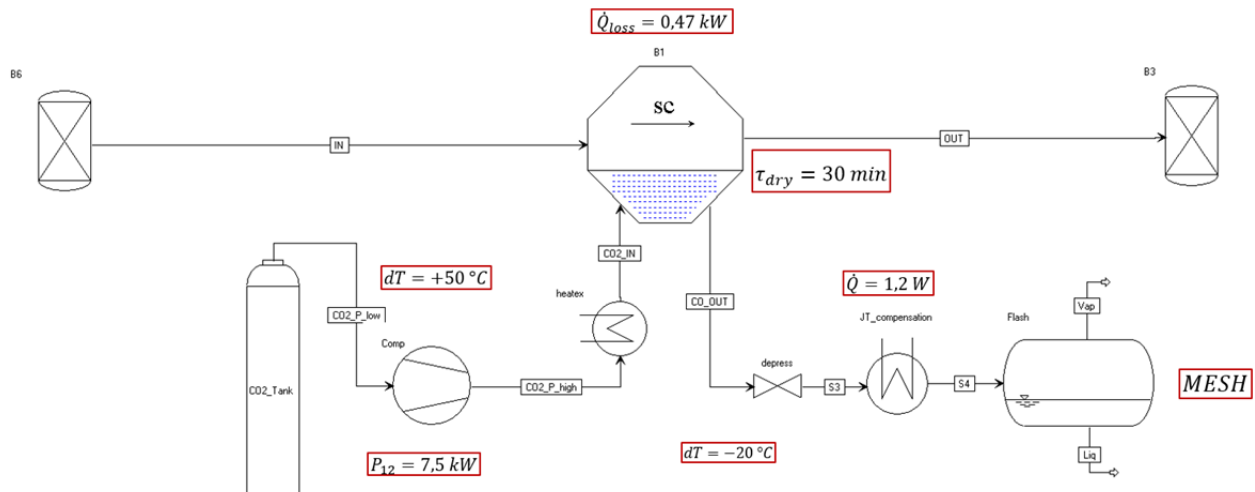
$\dot{Q}_{loss} = 0{,}47\ kW$

B1

B6

B3

SC

IN

OUT

$\tau_{dry} = 30\ min$

CO2_IN

$dT = +50\ °C$

heatex

CO2_P_low

Comp

CO_OUT

$\dot{Q} = 1{,}2\ W$

JT_compensation

Flash

Vap

CO2_Tank

CO2_P_high

depress

S3

S4

$MESH$

Liq

$P_{12} = 7{,}5\ kW$

$dT = -20\ °C$